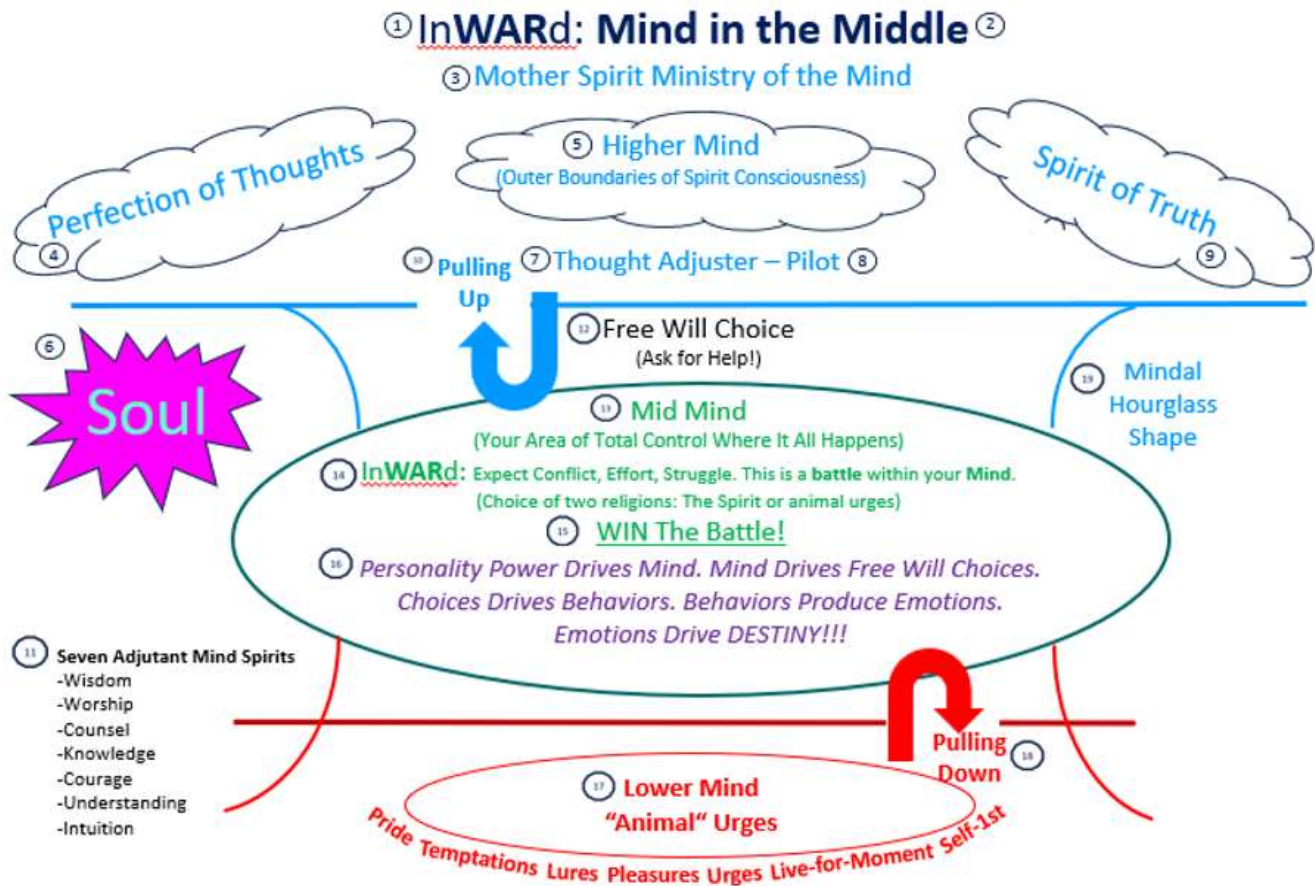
① InWARd: Mind in the Middle ②

③ Mother Spirit Ministry of the Mind

Perfection of Thoughts ④

⑤ Higher Mind
(Outer Boundaries of Spirit Consciousness)

Spirit of Truth ⑨

⑩ Pulling Up

⑦ Thought Adjuster – Pilot ⑧

⑫ Free Will Choice
(Ask for Help!)

⑥ Soul

⑲ Mindal Hourglass Shape

⑬ Mid Mind
(Your Area of Total Control Where It All Happens)

⑭ InWARd: Expect Conflict, Effort, Struggle. This is a battle within your Mind.
(Choice of two religions: The Spirit or animal urges)

⑮ WIN The Battle!

⑯ Personality Power Drives Mind. Mind Drives Free Will Choices. Choices Drives Behaviors. Behaviors Produce Emotions. Emotions Drive DESTINY!!!

⑪ Seven Adjutant Mind Spirits
-Wisdom
-Worship
-Counsel
-Knowledge
-Courage
-Understanding
-Intuition

Pulling Down ⑱

⑰ Lower Mind
"Animal" Urges

Pride Temptations Lures Pleasures Urges Live-for-Moment Self-1st